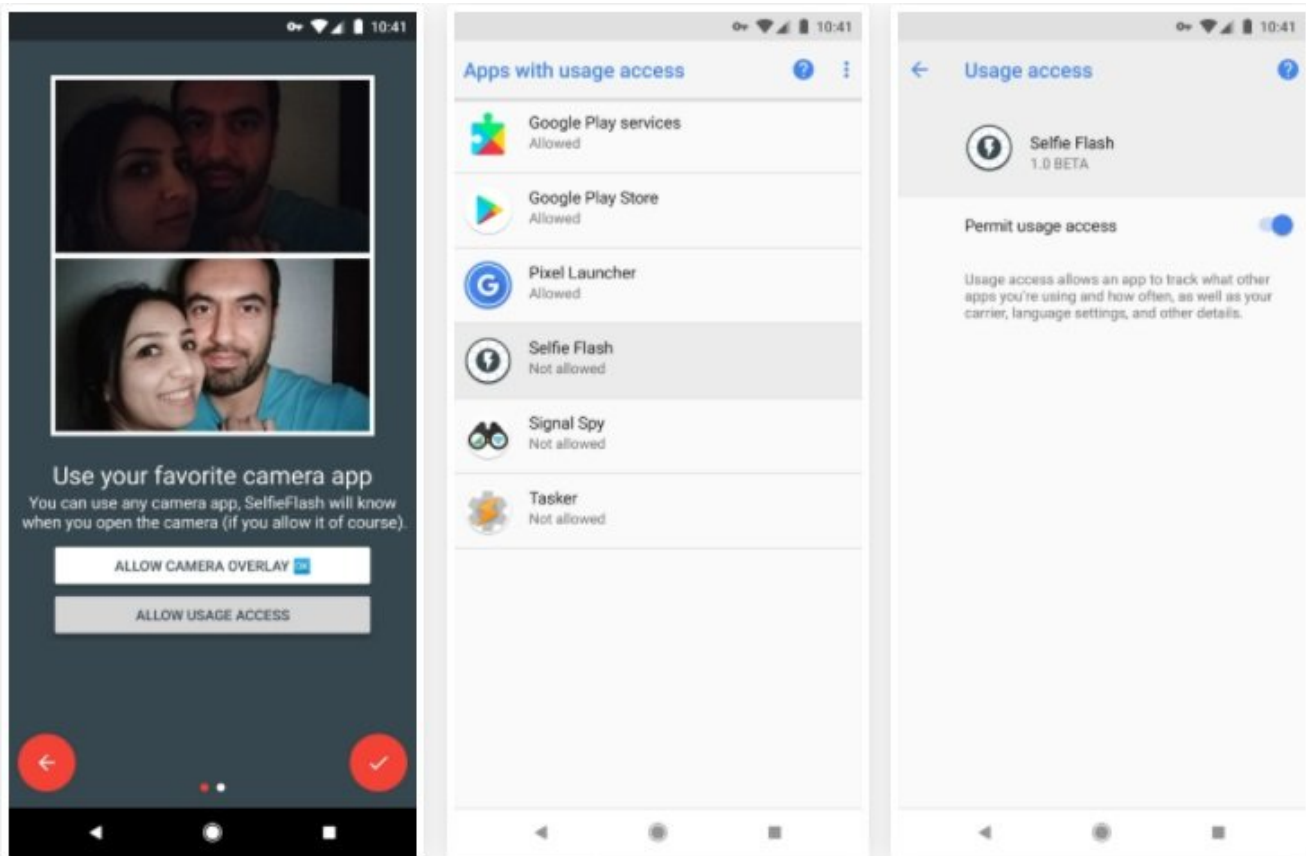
10:41

Use your favorite camera app

You can use any camera app, SelfieFlash will know when you open the camera (if you allow it of course).

ALLOW CAMERA OVERLAY OK

ALLOW USAGE ACCESS

10:41

Apps with usage access

Google Play services
Allowed

Google Play Store
Allowed

Pixel Launcher
Allowed

Selfie Flash
Not allowed

Signal Spy
Not allowed

Tasker
Not allowed

10:41

Usage access

Selfie Flash
1.0 BETA

Permit usage access

Usage access allows an app to track what other apps you're using and how often, as well as your carrier, language settings, and other details.